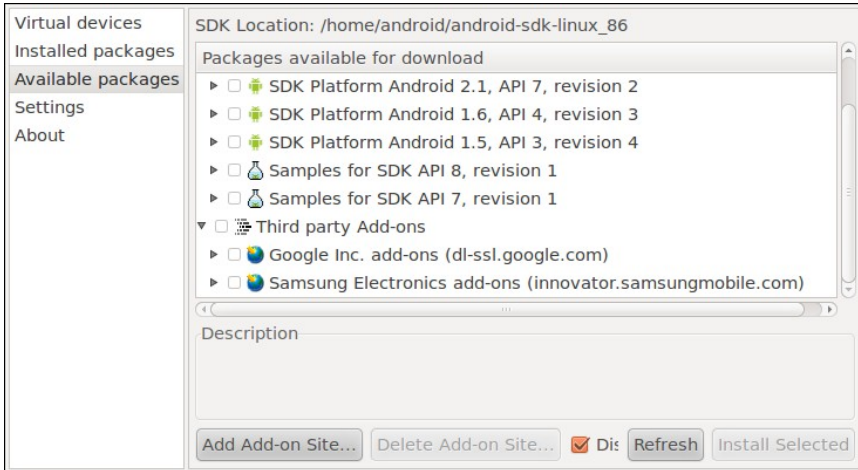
Virtual devices
Installed packages
Available packages
Settings
About

SDK Location: /home/android/android-sdk-linux_86

Packages available for download

SDK Platform Android 2.1, API 7, revision 2
SDK Platform Android 1.6, API 4, revision 3
SDK Platform Android 1.5, API 3, revision 4
Samples for SDK API 8, revision 1
Samples for SDK API 7, revision 1
Third party Add-ons
Google Inc. add-ons (dl-ssl.google.com)
Samsung Electronics add-ons (innovator.samsungmobile.com)

Description

Add Add-on Site... Delete Add-on Site... Dis Refresh Install Selected